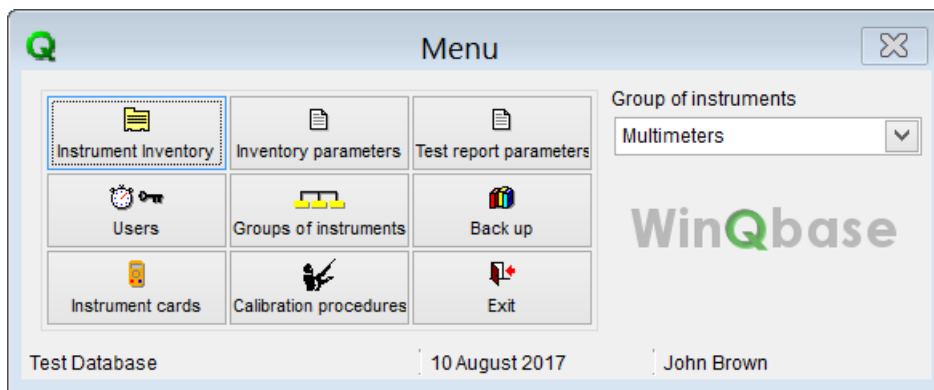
Q

Menu

Instrument Inventory

Inventory parameters

Test report parameters

Users

Groups of instruments

Back up

Instrument cards

Calibration procedures

Exit

Group of instruments

Multimeters

WinQbase

Test Database

10 August 2017

John Brown